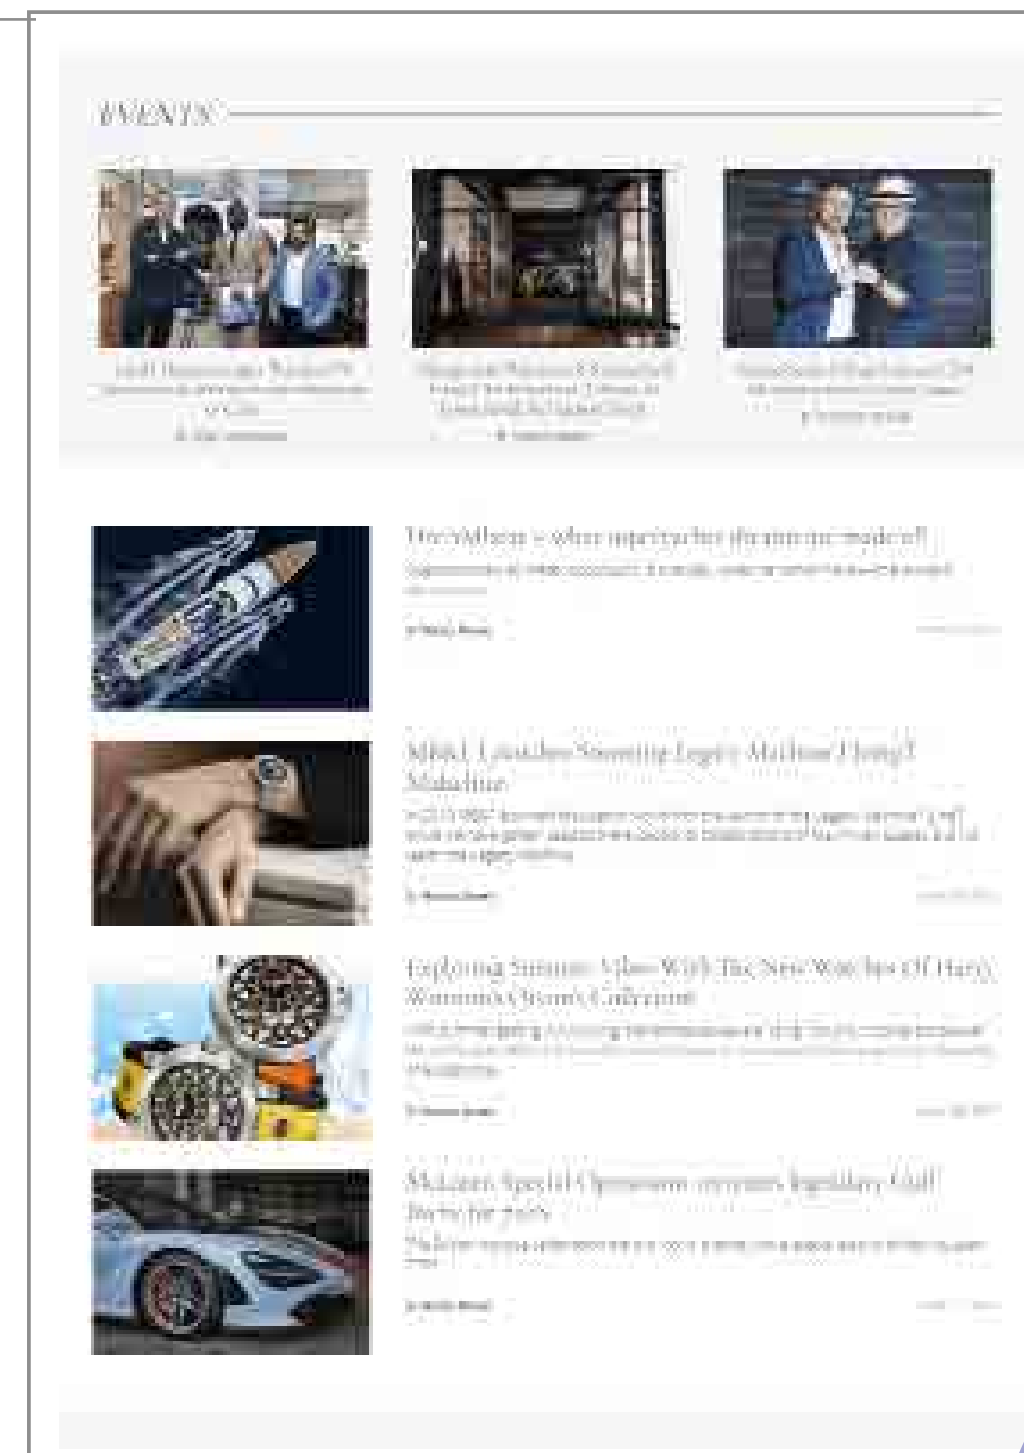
EVENTS

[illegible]
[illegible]
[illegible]

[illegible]
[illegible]
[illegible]

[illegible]
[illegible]
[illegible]

The Vulcain – when superyachts dreams are made of
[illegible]
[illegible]

MB&F Launches Stunning Legacy Machine Flying T Malachite
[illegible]
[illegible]

Exploring Summer Vibes With The New Watches Of Harry Winston's Ocean Collection
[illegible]
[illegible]

McLaren Special Operations recreates legendary Gulf livery for 720S
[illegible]
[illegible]